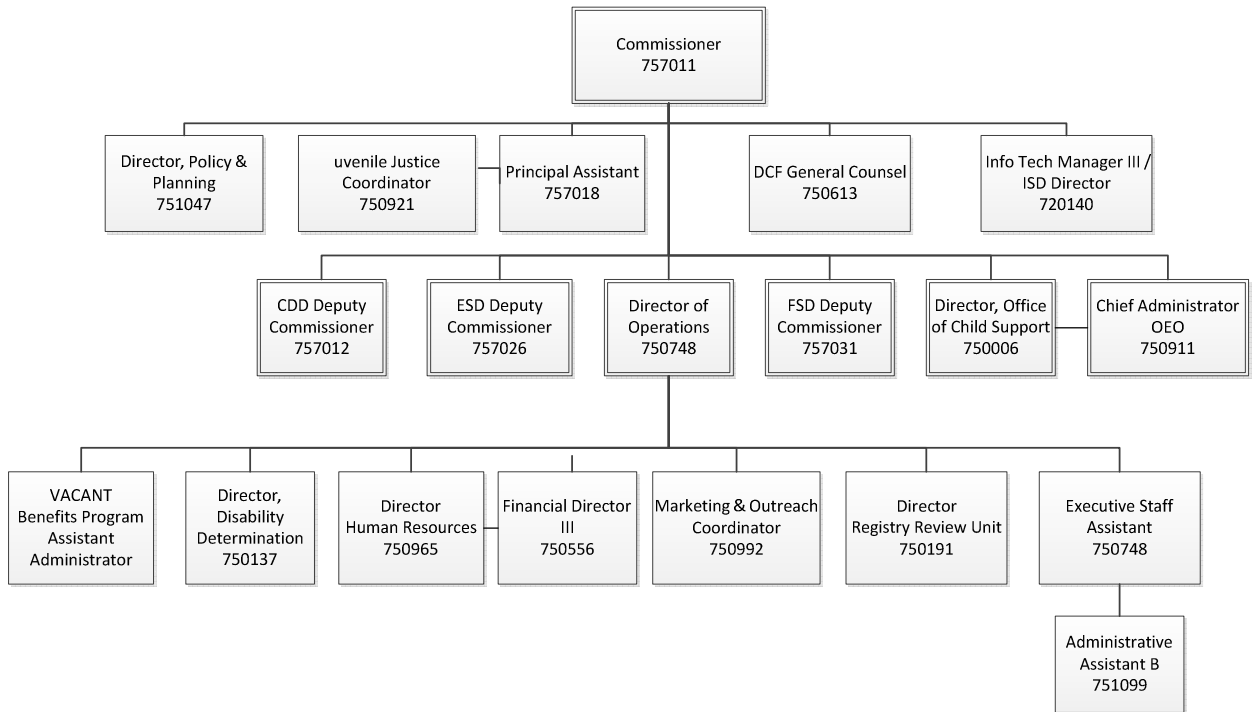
Commissioner
757011

Director, Policy & Planning
751047

uvenile Justice Coordinator
750921

Principal Assistant
757018

DCF General Counsel
750613

Info Tech Manager III / ISD Director
720140

CDD Deputy Commissioner
757012

ESD Deputy Commissioner
757026

Director of Operations
750748

FSD Deputy Commissioner
757031

Director, Office of Child Support
750006

Chief Administrator OEO
750911

VACANT
Benefits Program Assistant Administrator

Director, Disability Determination
750137

Director
Human Resources
750965

Financial Director III
750556

Marketing & Outreach Coordinator
750992

Director
Registry Review Unit
750191

Executive Staff Assistant
750748

Administrative Assistant B
751099